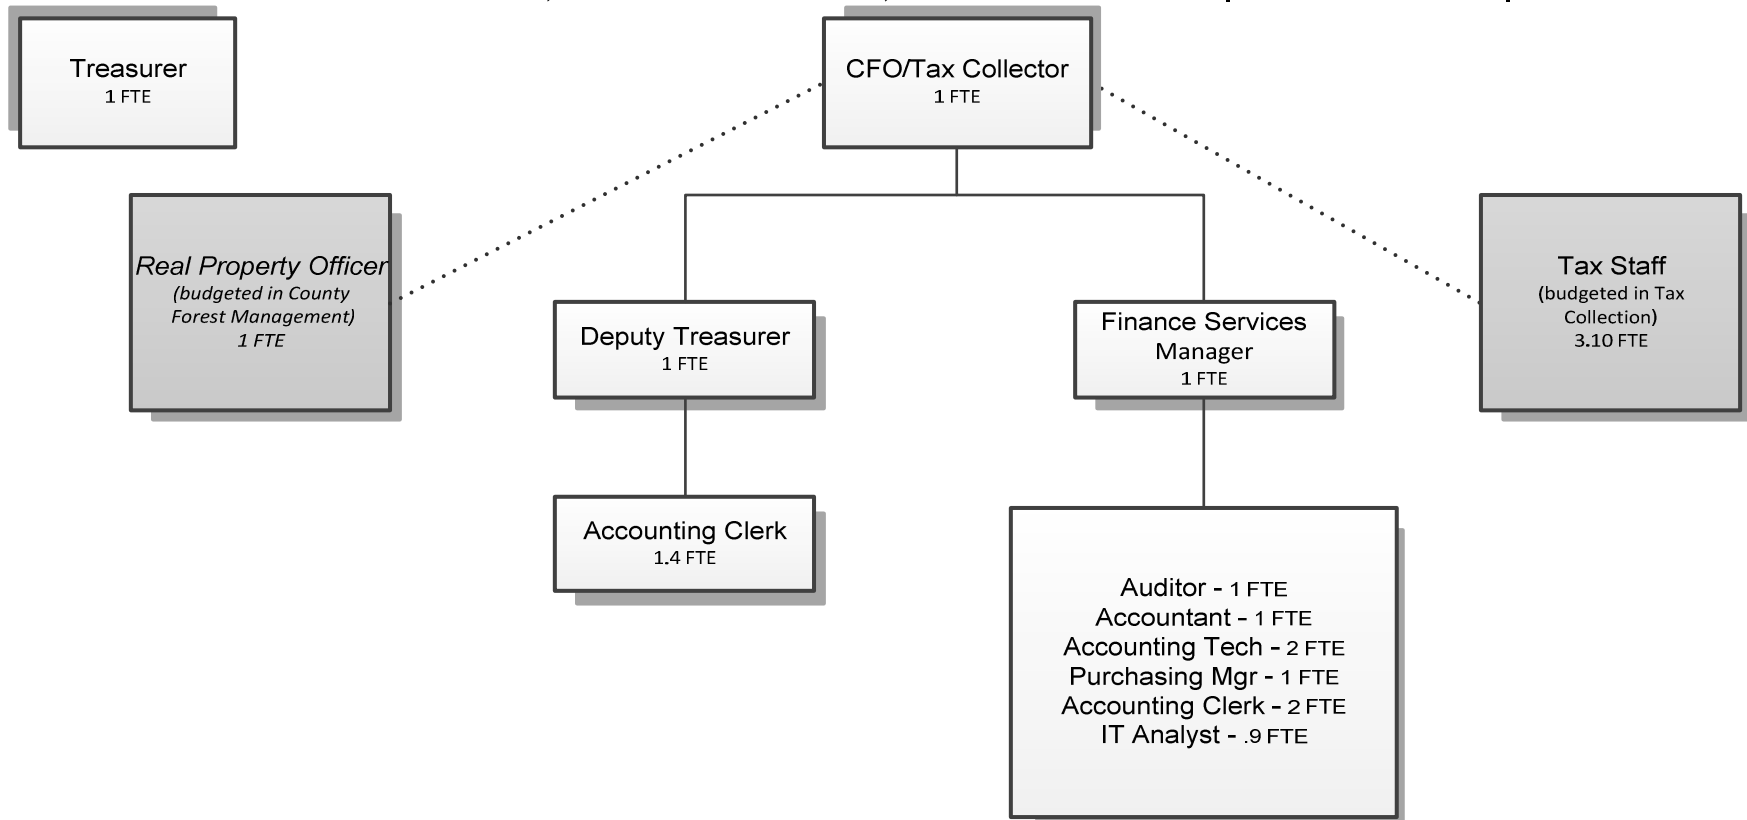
Treasurer
1 FTE

CFO/Tax Collector
1 FTE

Real Property Officer
(budgeted in County Forest Management)
1 FTE

Deputy Treasurer
1 FTE

Finance Services Manager
1 FTE

Tax Staff
(budgeted in Tax Collection)
3.10 FTE

Accounting Clerk
1.4 FTE

Auditor - 1 FTE
Accountant - 1 FTE
Accounting Tech - 2 FTE
Purchasing Mgr - 1 FTE
Accounting Clerk - 2 FTE
IT Analyst - .9 FTE